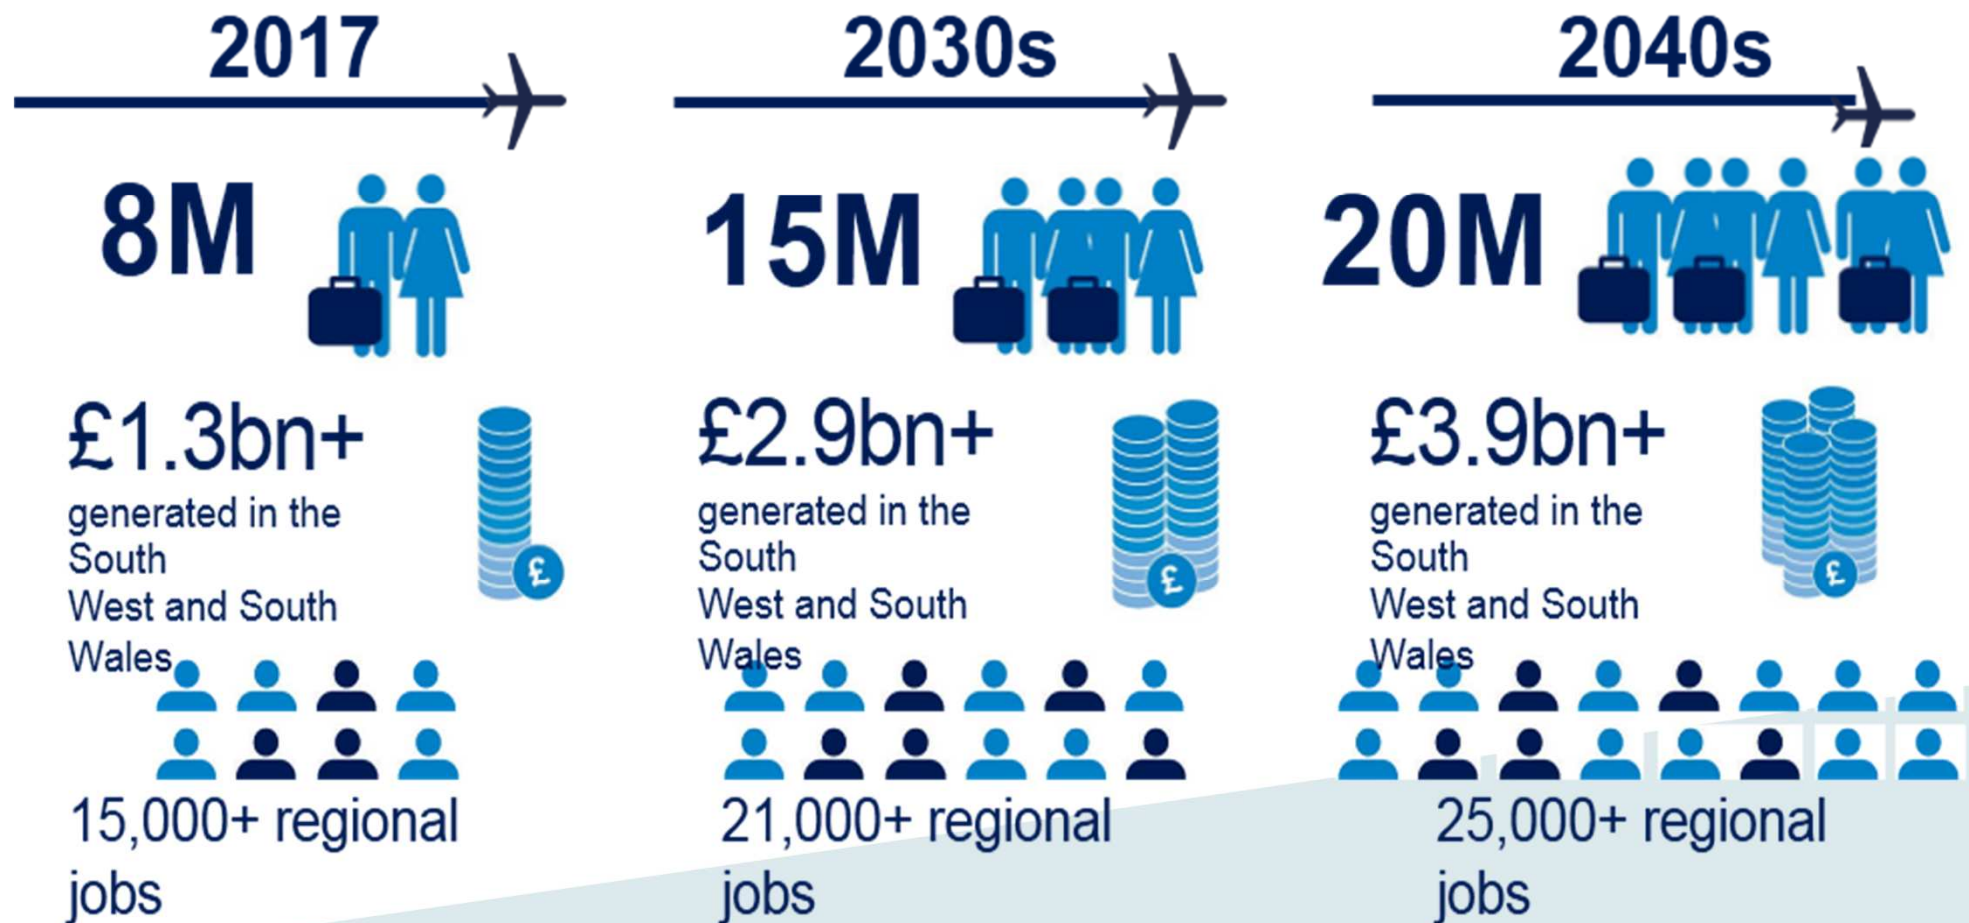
2017

8M

£1.3bn+ generated in the South West and South Wales

£

15,000+ regional jobs

2030s

15M

£2.9bn+ generated in the South West and South Wales

£

21,000+ regional jobs

2040s

20M

£3.9bn+ generated in the South West and South Wales

£

25,000+ regional jobs